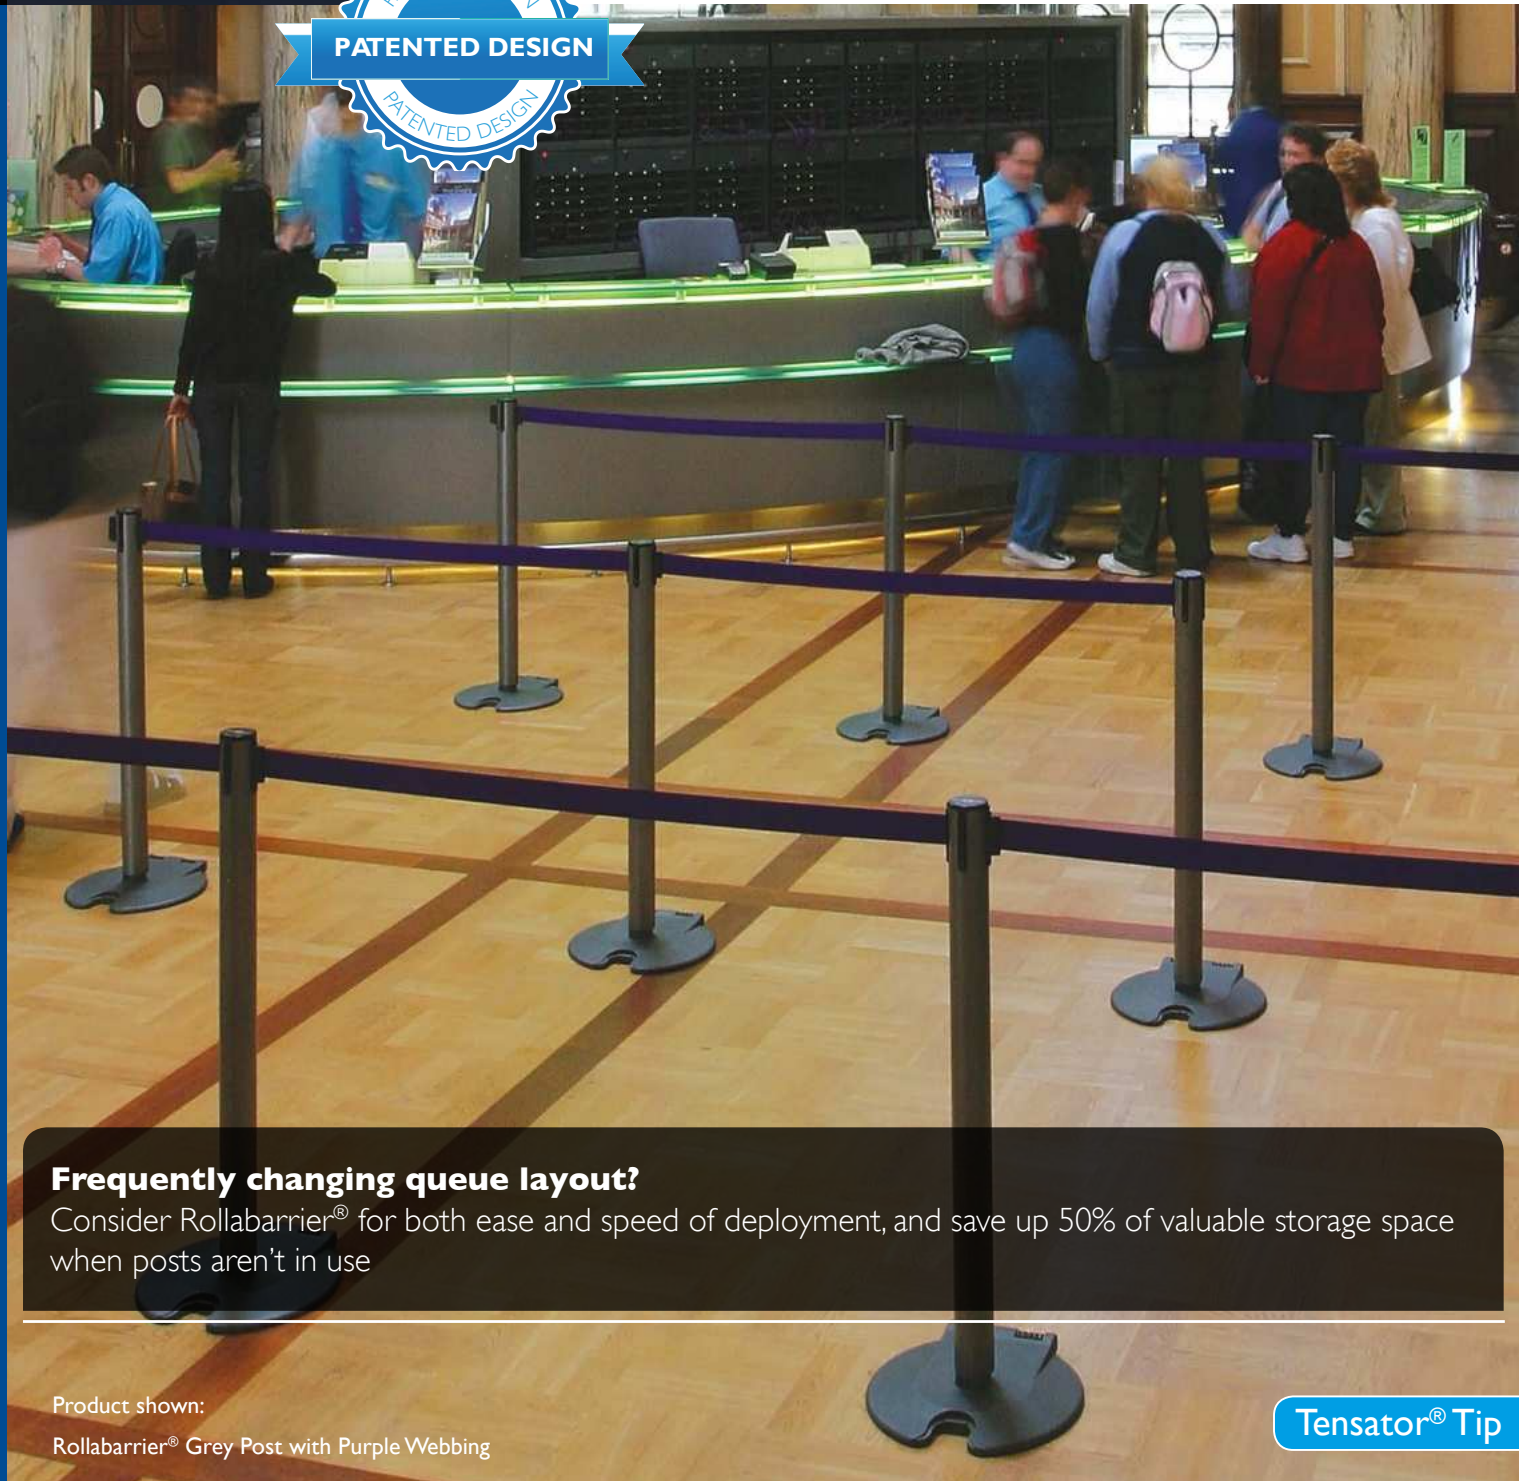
PATENTED DESIGN

PATENTED DESIGN

Frequently changing queue layout?

Consider Rollabarrier® for both ease and speed of deployment, and save up 50% of valuable storage space when posts aren't in use

Product shown:

Rollabarrier® Grey Post with Purple Webbing

Tensator® Tip